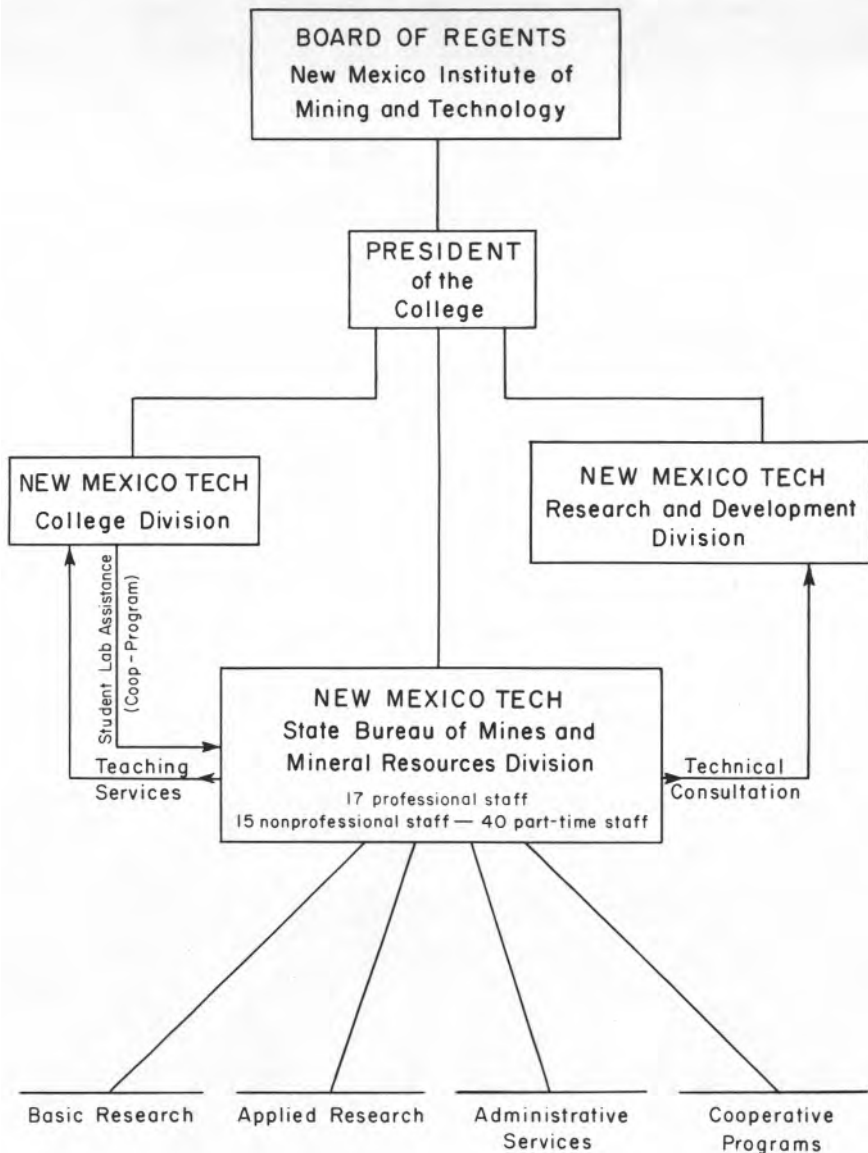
BOARD OF REGENTS
New Mexico Institute of Mining and Technology

PRESIDENT
of the
College

NEW MEXICO TECH
College Division

NEW MEXICO TECH
Research and Development Division

Student Lab Assistance (Coop-Program)

Teaching Services

NEW MEXICO TECH
State Bureau of Mines and Mineral Resources Division
17 professional staff
15 nonprofessional staff — 40 part-time staff

Technical Consultation

Basic Research

Applied Research

Administrative Services

Cooperative Programs